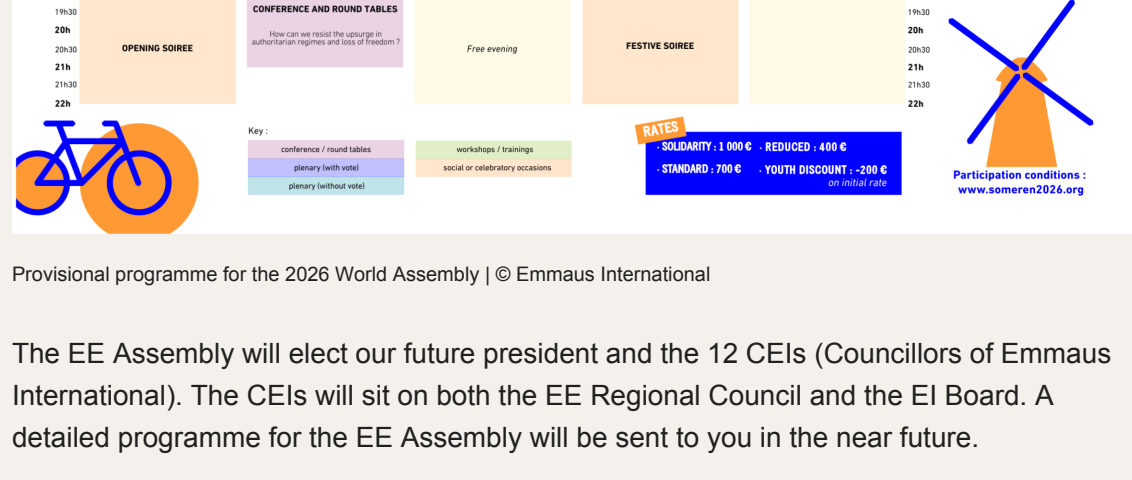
19h30
20h
20h30
21h
21h30
22h

OPENING SOIREE

CONFERENCE AND ROUND TABLES
How can we resist the upsurge in authoritarian regimes and loss of freedom ?

Free evening

FESTIVE SOIREE

19h30
20h
20h30
21h
21h30
22h

Key :

| conference / round tables | workshops / trainings |
|---|---|
| plenary (with vote) | social or celebratory occasions |
| plenary (without vote) | |

RATES
· SOLIDARITY : 1 000 € · REDUCED : 400 €
· STANDARD : 700 € · YOUTH DISCOUNT : -200 € on initial rate

Participation conditions : www.someren2026.org

Provisional programme for the 2026 World Assembly | © Emmaus International

The EE Assembly will elect our future president and the 12 CEIs (Councillors of Emmaus International). The CEIs will sit on both the EE Regional Council and the EI Board. A detailed programme for the EE Assembly will be sent to you in the near future.